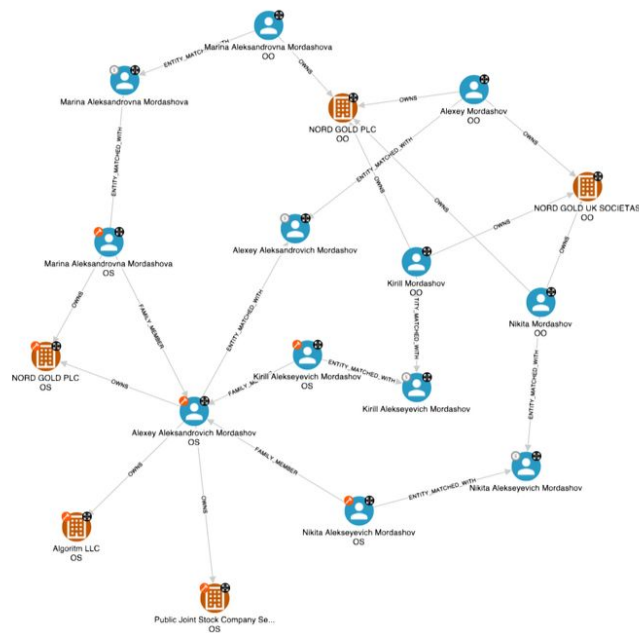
Marina Aleksandrovna Mordashova
OO

ENTITY_MATCHED_WITH

OWNS

Marina Aleksandrovna Mordashova

OWNS

NORD GOLD PLC
OO

Alexey Mordashov
OO

OWNS

ENTITY_MATCHED_WITH

OWNS

OWNS

NORD GOLD UK SOCIETAS
OO

ENTITY_MATCHED_WITH

Alexey Aleksandrovich Mordashov

OWNS

Marina Aleksandrovna Mordashova
OS

Kirill Mordashov
OO

OWNS

Nikita Mordashov
OO

OWNS

FAMILY_MEMBER

ENTITY_MATCHED_WITH

ENTITY_MATCHED_WITH

NORD GOLD PLC
OS

OWNS

Kirill Alekseyevich Mordashov
OS

ENTITY_MATCHED_WITH

FAMILY_MEMBER

Kirill Alekseyevich Mordashov

ENTITY_MATCHED_WITH

Alexey Aleksandrovich Mordashov
OS

FAMILY_MEMBER

OWNS

OWNS

Nikita Alekseyevich Mordashov

ENTITY_MATCHED_WITH

Nikita Alekseyevich Mordashov
OS

Algoritm LLC
OS

Public Joint Stock Company Se...
OS